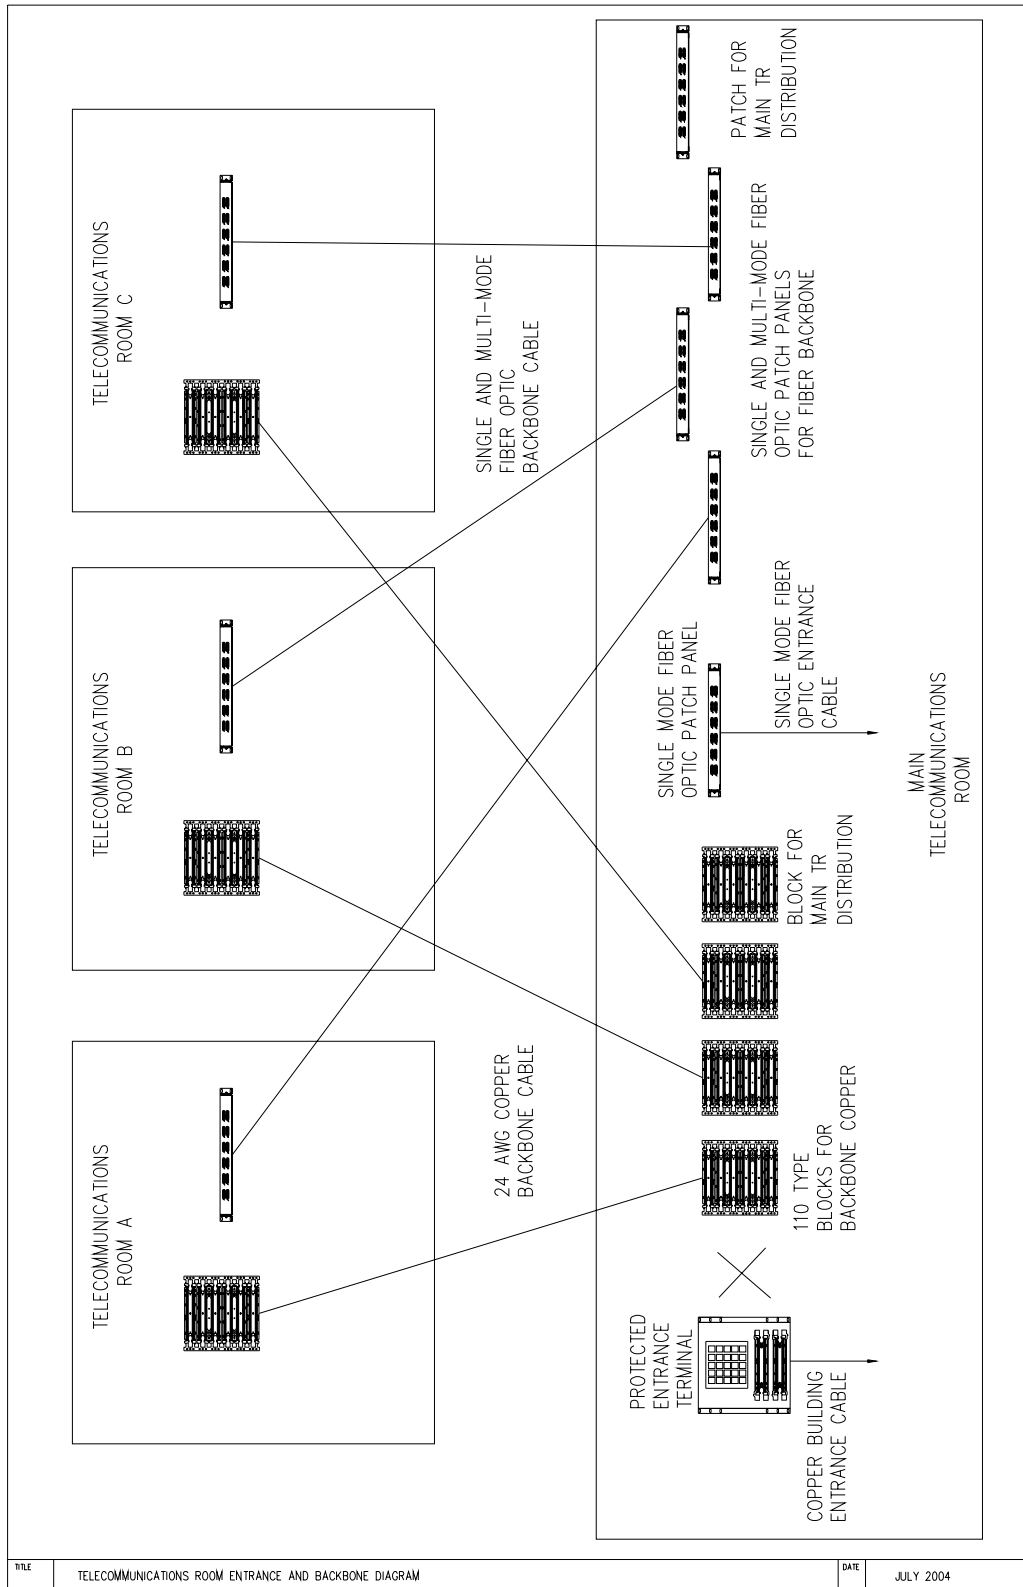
TELECOMMUNICATIONS ROOM C

TELECOMMUNICATIONS ROOM B

TELECOMMUNICATIONS ROOM A

SINGLE AND MULTI-MODE FIBER OPTIC BACKBONE CABLE

24 AWG COPPER BACKBONE CABLE

PATCH FOR MAIN TR DISTRIBUTION

SINGLE AND MULTI-MODE FIBER OPTIC PATCH PANELS FOR FIBER BACKBONE

SINGLE MODE FIBER OPTIC PATCH PANEL

SINGLE MODE FIBER OPTIC ENTRANCE CABLE

MAIN TELECOMMUNICATIONS ROOM

BLOCK FOR MAIN TR DISTRIBUTION

110 TYPE BLOCKS FOR BACKBONE COPPER

PROTECTED ENTRANCE TERMINAL

COPPER BUILDING ENTRANCE CABLE

TITLE TELECOMMUNICATIONS ROOM ENTRANCE AND BACKBONE DIAGRAM

DATE JULY 2004